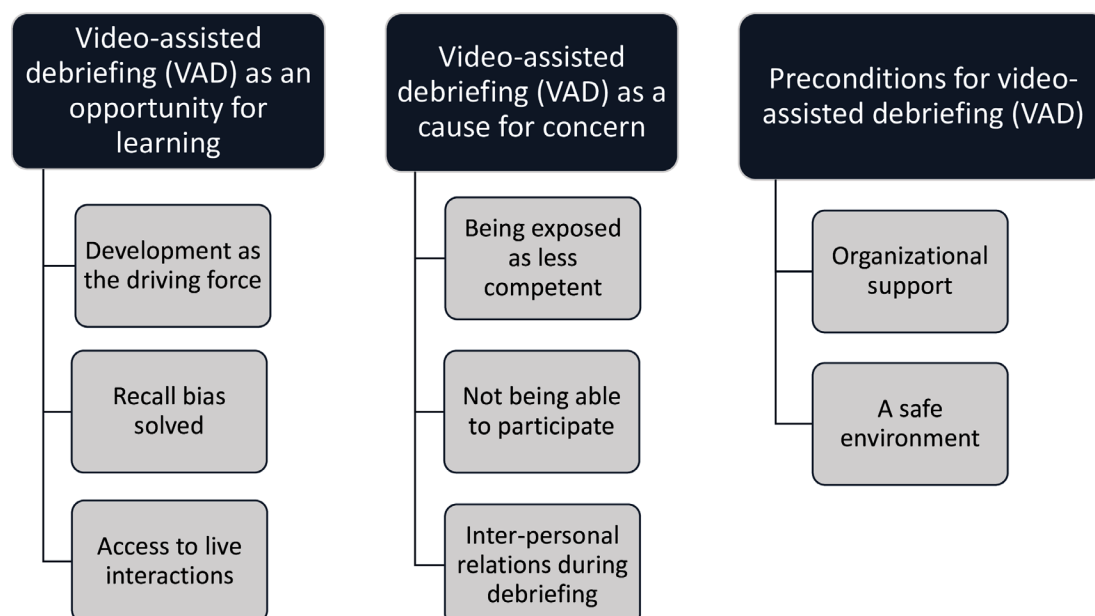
Video-assisted debriefing (VAD) as an opportunity for learning

Development as the driving force

Recall bias solved

Access to live interactions

Video-assisted debriefing (VAD) as a cause for concern

Being exposed as less competent

Not being able to participate

Inter-personal relations during debriefing

Preconditions for video-assisted debriefing (VAD)

Organizational support

A safe environment